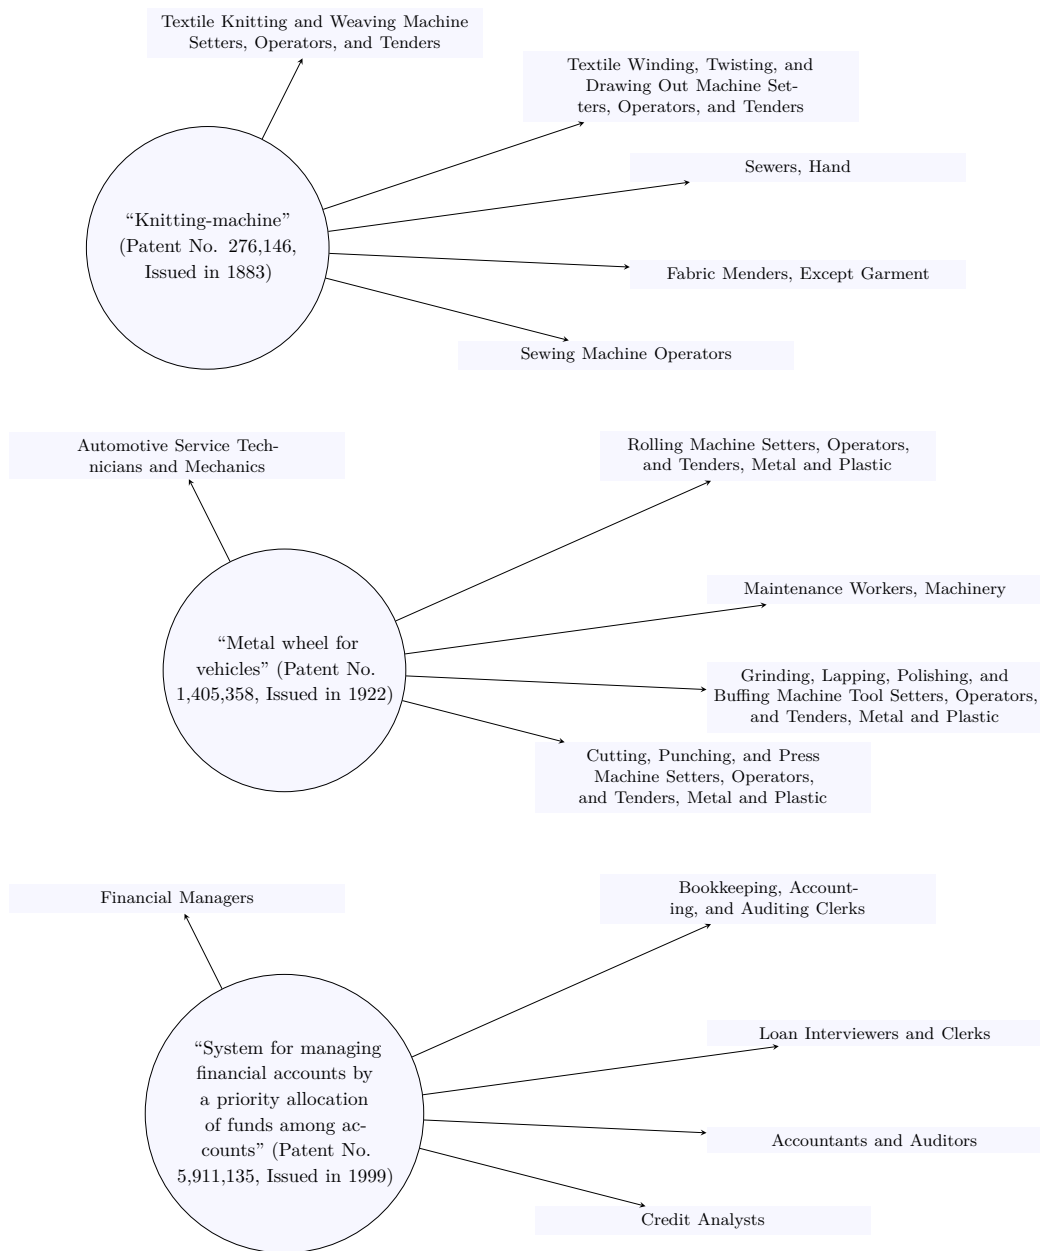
Textile Knitting and Weaving Machine Setters, Operators, and Tenders

Textile Winding, Twisting, and Drawing Out Machine Setters, Operators, and Tenders

Sewers, Hand

"Knitting-machine" (Patent No. 276,146, Issued in 1883)

Fabric Menders, Except Garment

Sewing Machine Operators

Automotive Service Technicians and Mechanics

Rolling Machine Setters, Operators, and Tenders, Metal and Plastic

Maintenance Workers, Machinery

"Metal wheel for vehicles" (Patent No. 1,405,358, Issued in 1922)

Grinding, Lapping, Polishing, and Buffing Machine Tool Setters, Operators, and Tenders, Metal and Plastic

Cutting, Punching, and Press Machine Setters, Operators, and Tenders, Metal and Plastic

Financial Managers

Bookkeeping, Accounting, and Auditing Clerks

Loan Interviewers and Clerks

"System for managing financial accounts by a priority allocation of funds among accounts" (Patent No. 5,911,135, Issued in 1999)

Accountants and Auditors

Credit Analysts